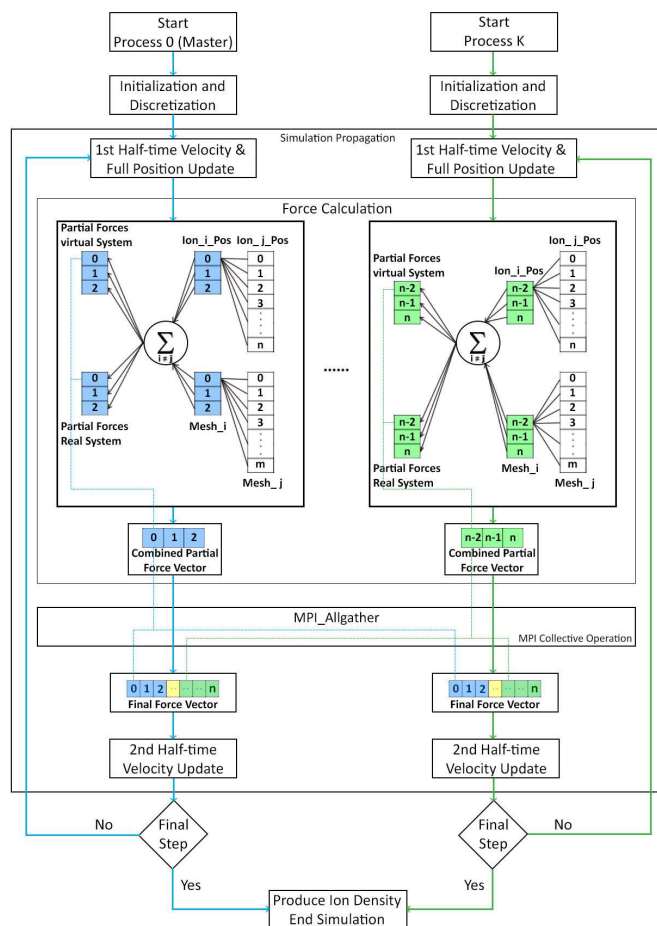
Start
Process 0 (Master)

Initialization and
Discretization

Start
Process K

Initialization and
Discretization

Simulation Propagation

1st Half-time Velocity &
Full Position Update

1st Half-time Velocity &
Full Position Update

Force Calculation

Partial Forces
virtual System

Ion_i_Pos

Ion_j_Pos

0
1
2

0
1
2

0
1
2
3
·
·
n

$\sum_{i \neq j}$

0
1
2

0
1
2

0
1
2
3
·
·
m

Partial Forces
Real System

Mesh_i

Mesh_j

......

Ion_j_Pos

Partial Forces
virtual System

Ion_i_Pos

n-2
n-1
n

n-2
n-1
n

0
1
2
3
·
·
n

$\sum_{i \neq j}$

n-2
n-1
n

n-2
n-1
n

0
1
2
3
·
·
m

Partial Forces
Real System

Mesh_i

Mesh_j

0 1 2
Combined Partial
Force Vector

n-2 n-1 n
Combined Partial
Force Vector

MPI_Allgather

MPI Collective Operation

0 1 2 ... ... n
Final Force Vector

0 1 2 ... ... n
Final Force Vector

2nd Half-time
Velocity Update

2nd Half-time
Velocity Update

No

Final
Step

Final
Step

No

Yes

Yes

Produce Ion Density
End Simulation